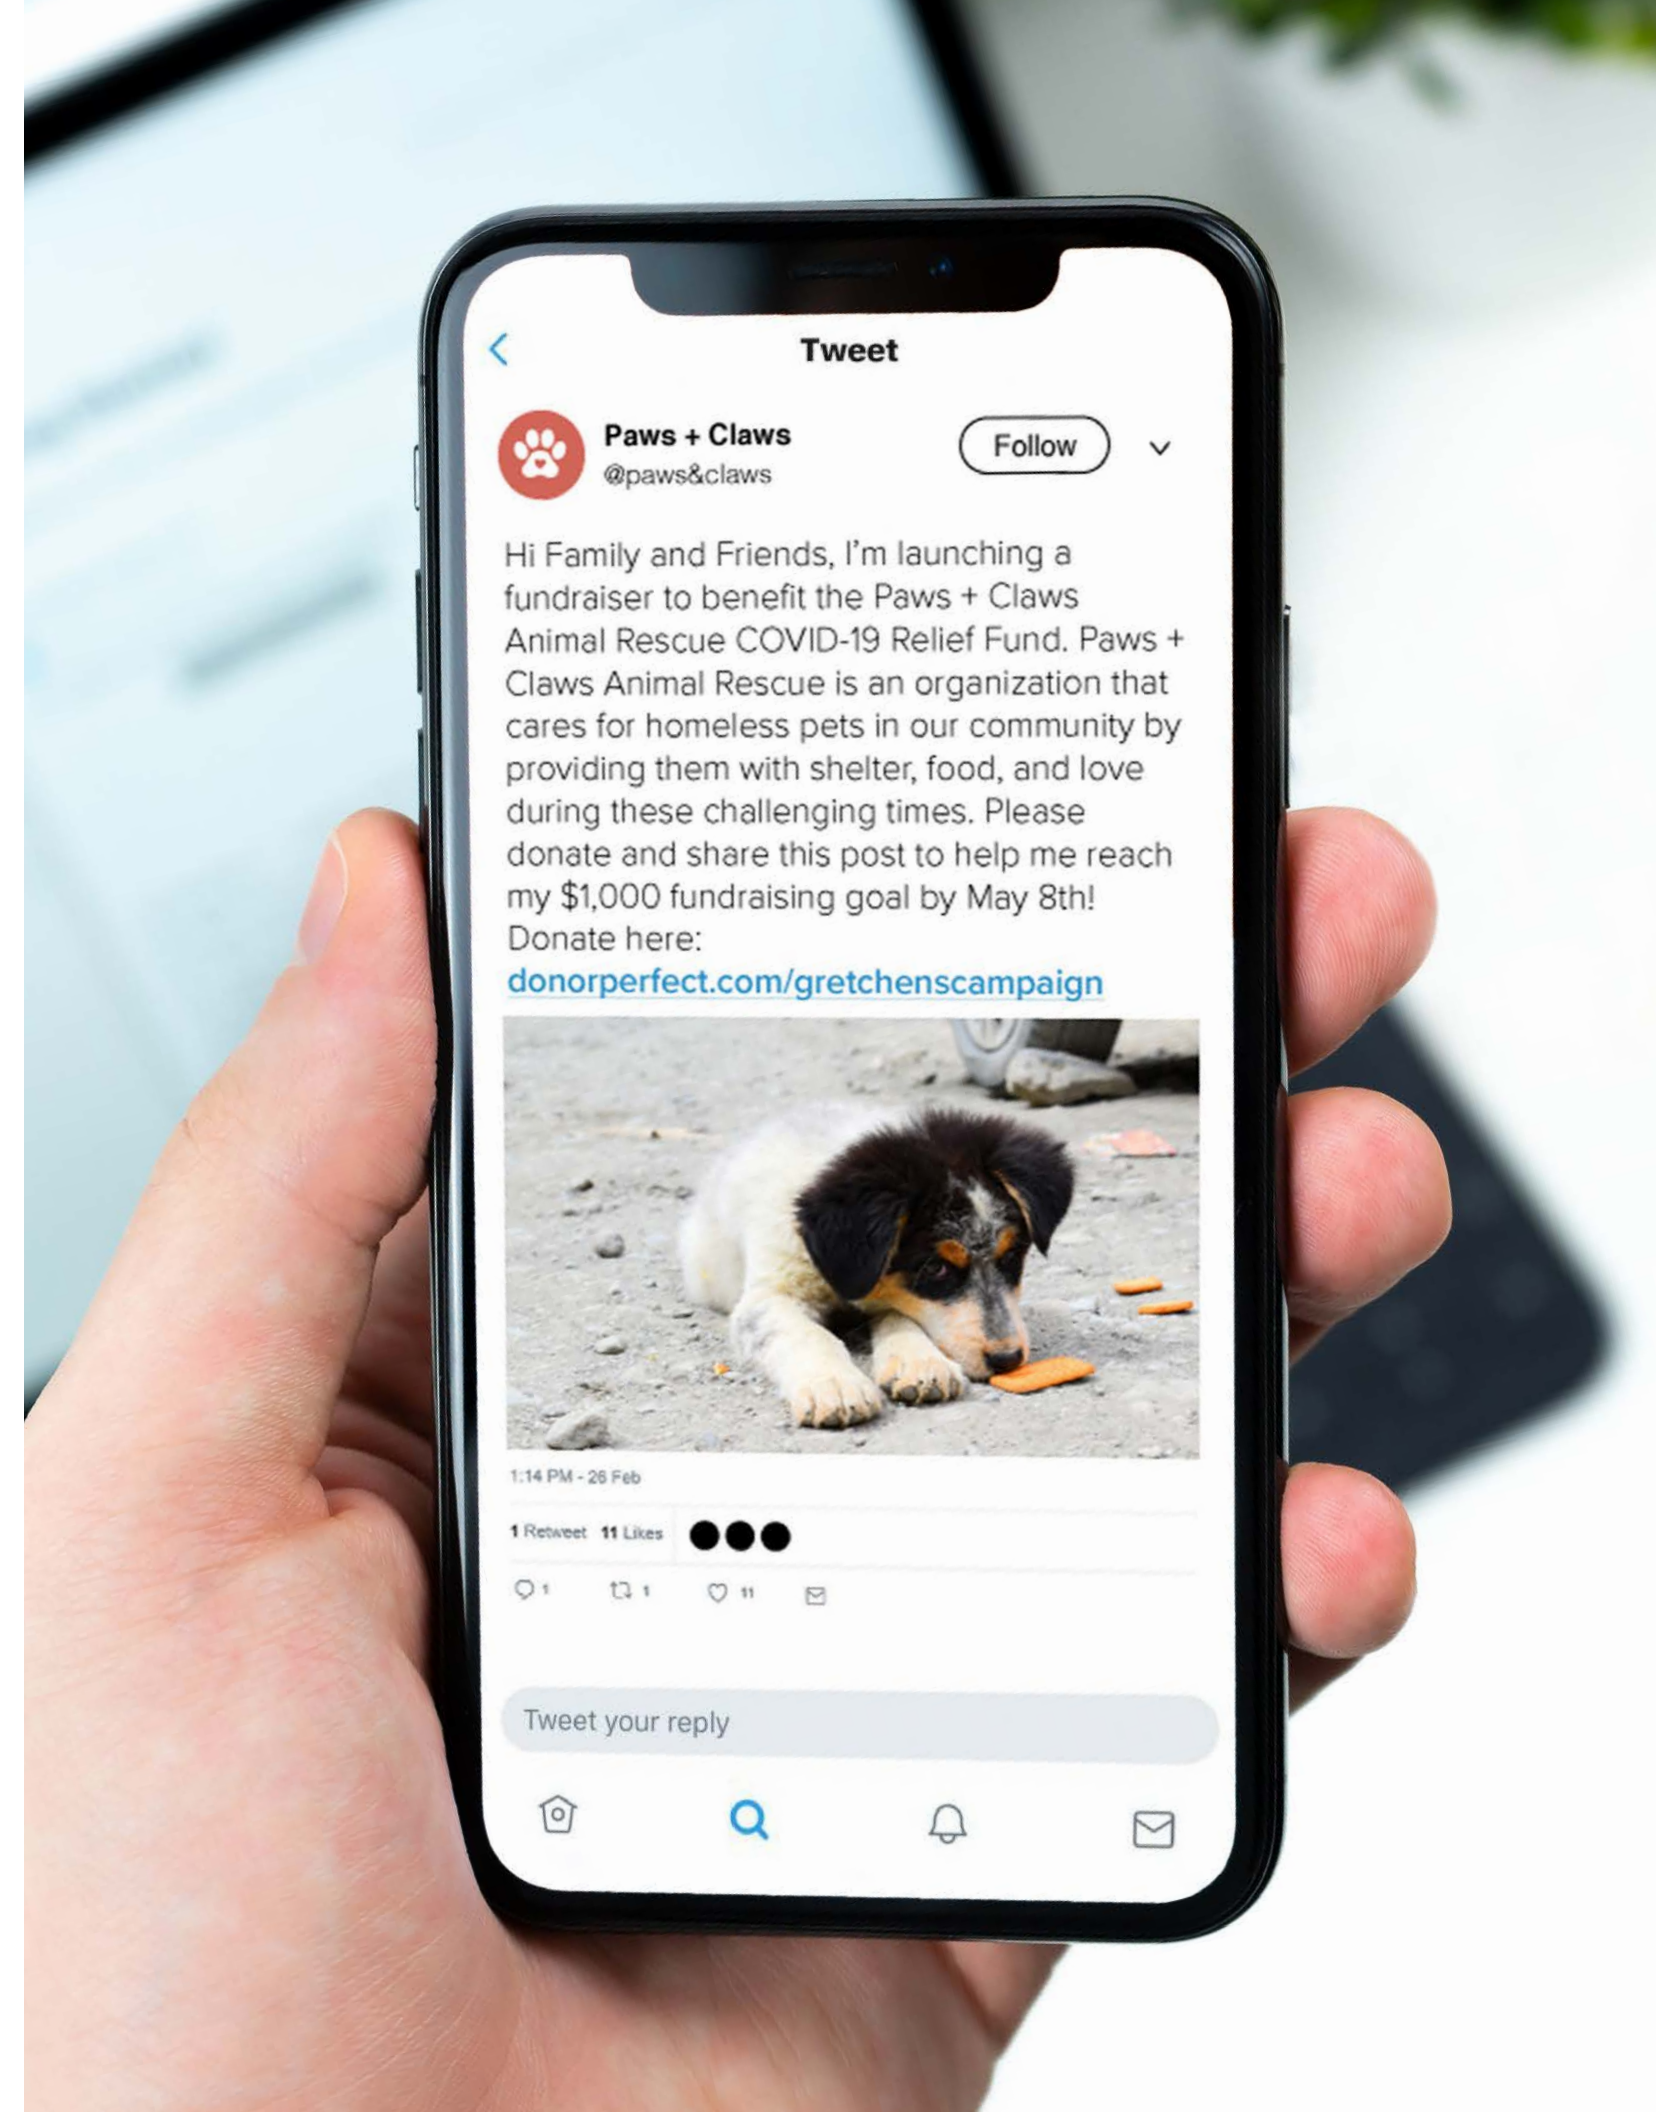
Tweet

Paws + Claws
@paws&claws

Follow

Hi Family and Friends, I'm launching a fundraiser to benefit the Paws + Claws Animal Rescue COVID-19 Relief Fund. Paws + Claws Animal Rescue is an organization that cares for homeless pets in our community by providing them with shelter, food, and love during these challenging times. Please donate and share this post to help me reach my $1,000 fundraising goal by May 8th! Donate here:
donorperfect.com/gretchenscampaign

1:14 PM - 26 Feb

1 Retweet 11 Likes

1 1 11

Tweet your reply